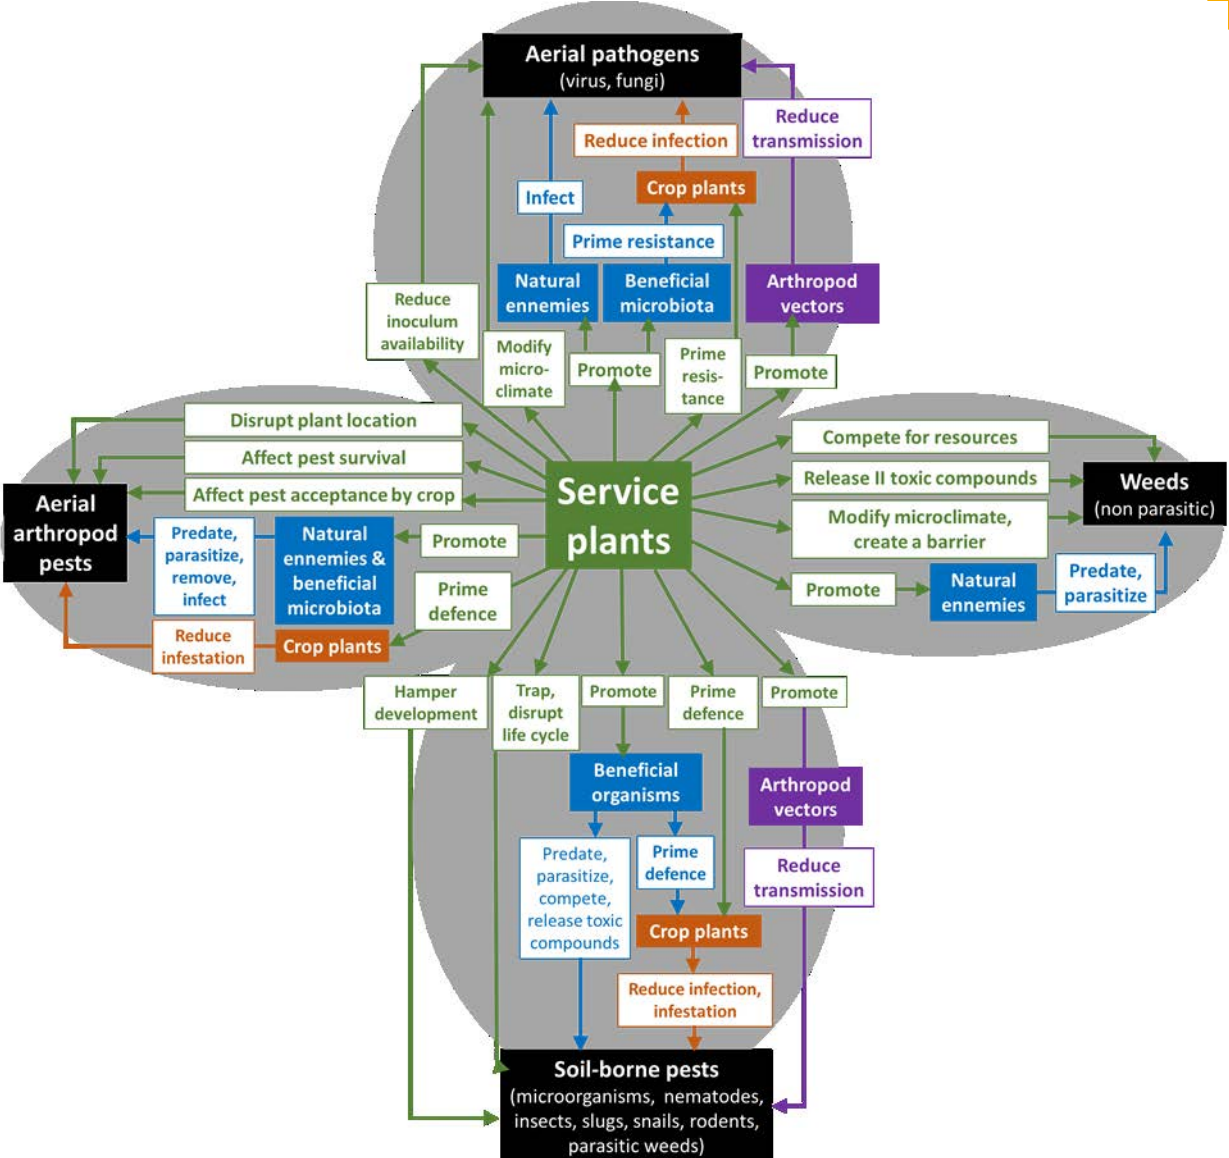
Aerial pathogens
(virus, fungi)

Reduce transmission

Reduce infection

Crop plants

Infect

Prime resistance

Natural ennemies

Beneficial microbiota

Arthropod vectors

Reduce inoculum availability

Modify micro-climate

Promote

Prime resis-tance

Promote

Disrupt plant location

Affect pest survival

Affect pest acceptance by crop

Aerial arthropod pests

Service plants

Compete for resources

Release II toxic compounds

Weeds
(non parasitic)

Modify microclimate, create a barrier

Predate, parasitize, remove, infect

Natural ennemies & beneficial microbiota

Promote

Prime defence

Promote

Natural ennemies

Predate, parasitize

Reduce infestation

Crop plants

Hamper development

Trap, disrupt life cycle

Promote

Prime defence

Promote

Beneficial organisms

Arthropod vectors

Predate, parasitize, compete, release toxic compounds

Prime defence

Reduce transmission

Crop plants

Reduce infection, infestation

Soil-borne pests
(microorganisms, nematodes, insects, slugs, snails, rodents, parasitic weeds)